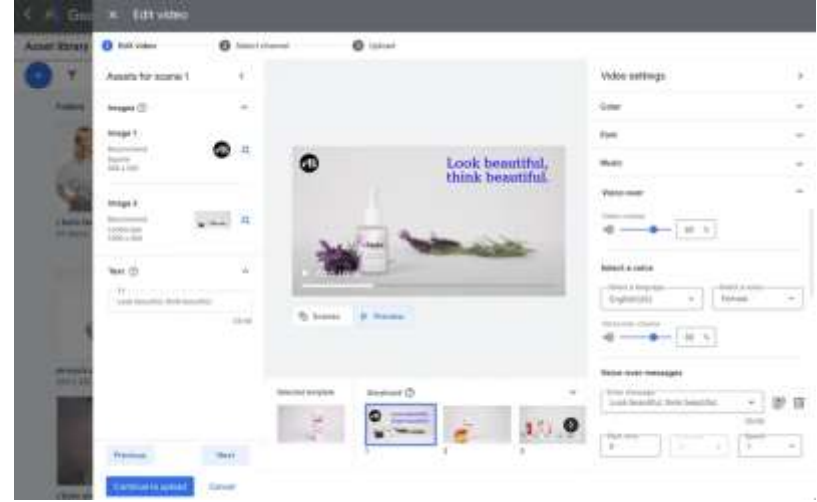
Edit video

Asset library

Edit video
Select channel
Upload

Assets for scene 1

Images ⓘ

Image 1
Recommended
Square
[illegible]

Image 2
Recommended
Landscape
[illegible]

Text ⓘ
Look beautiful, think beautiful.

Look beautiful, think beautiful.

Scenes
Preview

Selected template

Storyboard ⓘ

1
2
3

Previous
Next

Continue to upload
Cancel

Video settings

Color
Font
Music
Voice-over

Select a voice
English (US)
Female

Voice-over messages
Look beautiful, think beautiful.